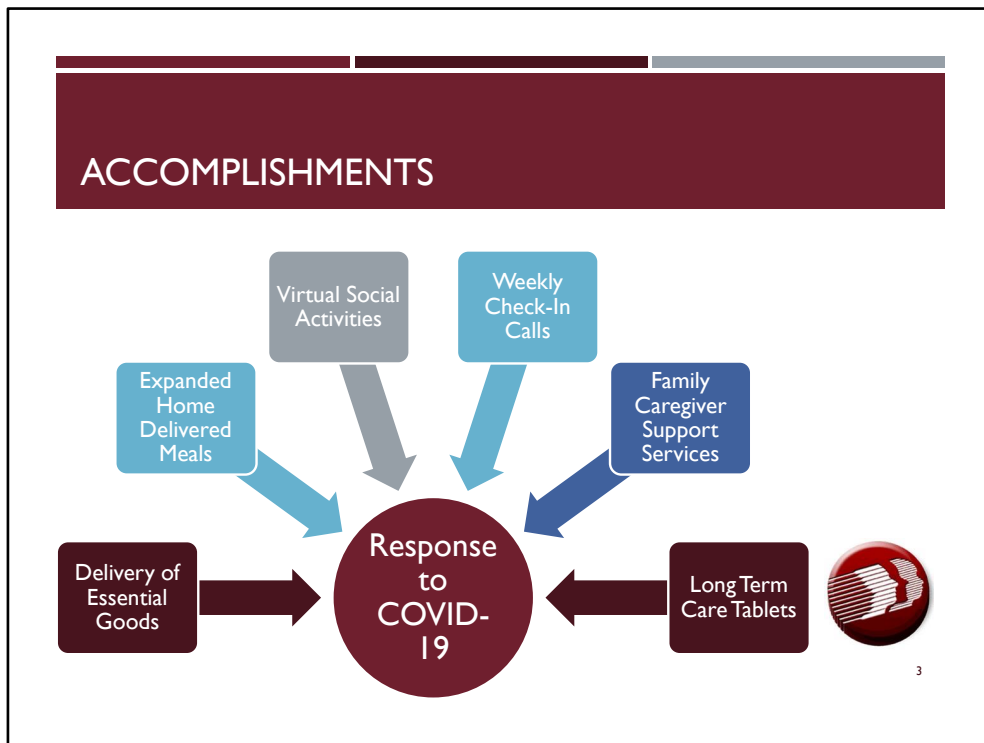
ACCOMPLISHMENTS

Virtual Social Activities

Weekly Check-In Calls

Expanded Home Delivered Meals

Family Caregiver Support Services

Delivery of Essential Goods

Response to COVID-19

Long Term Care Tablets

3